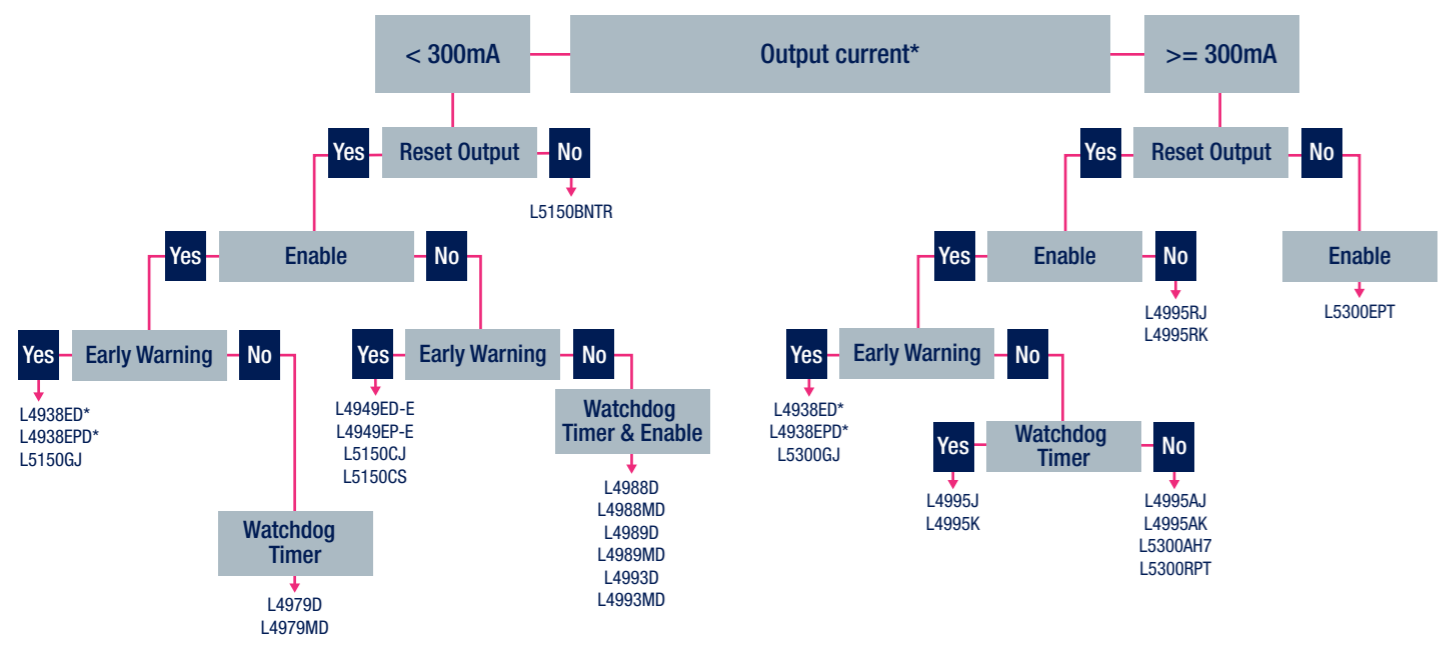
< 300mA

Output current*

>= 300mA

Yes

Reset Output

No

L5150BNTR

Yes

Reset Output

No

Yes

Enable

No

Yes

Enable

No

Enable

L4995RJ
L4995RK

L5300EPT

Yes

Early Warning

No

Yes

Early Warning

No

Yes

Early Warning

No

L4938ED*
L4938EPD*
L5150GJ

L4949ED-E
L4949EP-E
L5150CJ
L5150CS

Watchdog Timer & Enable

L4938ED*
L4938EPD*
L5300GJ

Yes

Watchdog Timer

No

L4988D
L4988MD
L4989D
L4989MD
L4993D
L4993MD

L4995J
L4995K

L4995AJ
L4995AK
L5300AH7
L5300RPT

Watchdog Timer

L4979D
L4979MD